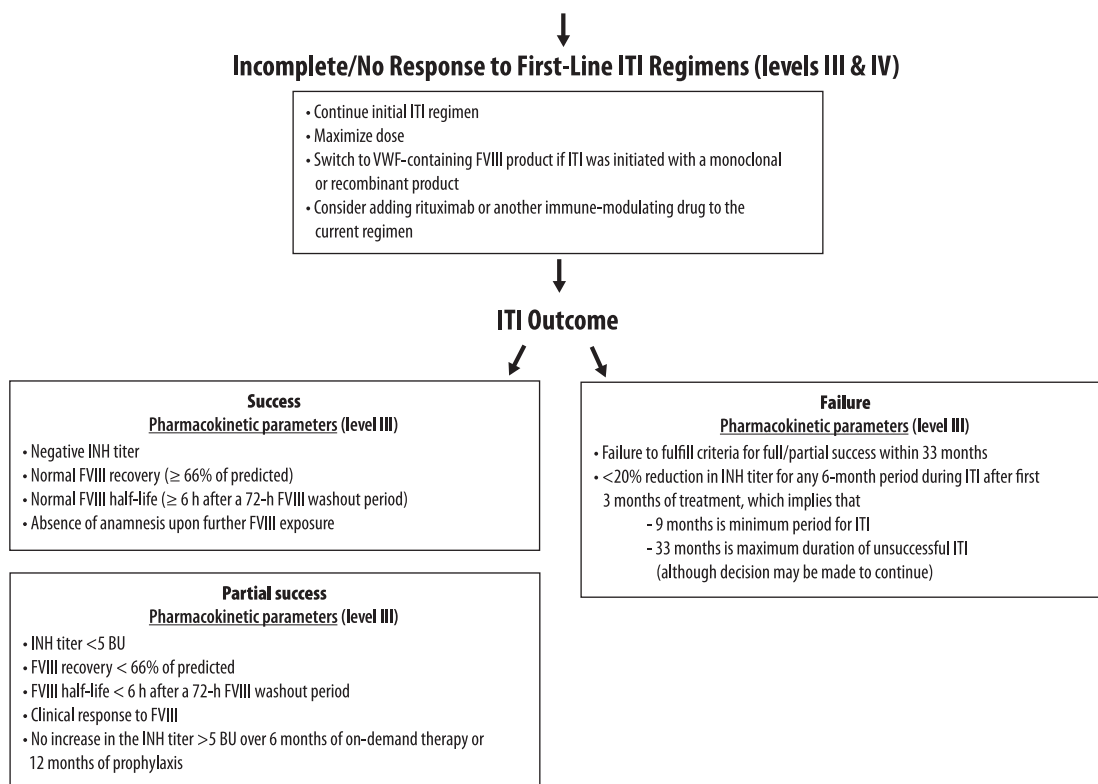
Incomplete/No Response to First-Line ITI Regimens (levels III & IV)

• Continue initial ITI regimen
• Maximize dose
• Switch to VWF-containing FVIII product if ITI was initiated with a monoclonal or recombinant product
• Consider adding rituximab or another immune-modulating drug to the current regimen

ITI Outcome

Success
Pharmacokinetic parameters (level III)
• Negative INH titer
• Normal FVIII recovery ($\geq$ 66% of predicted)
• Normal FVIII half-life ($\geq$ 6 h after a 72-h FVIII washout period)
• Absence of anamnesis upon further FVIII exposure

Partial success
Pharmacokinetic parameters (level III)
• INH titer <5 BU
• FVIII recovery < 66% of predicted
• FVIII half-life < 6 h after a 72-h FVIII washout period
• Clinical response to FVIII
• No increase in the INH titer >5 BU over 6 months of on-demand therapy or 12 months of prophylaxis

Failure
Pharmacokinetic parameters (level III)
• Failure to fulfill criteria for full/partial success within 33 months
• <20% reduction in INH titer for any 6-month period during ITI after first 3 months of treatment, which implies that
- 9 months is minimum period for ITI
- 33 months is maximum duration of unsuccessful ITI (although decision may be made to continue)